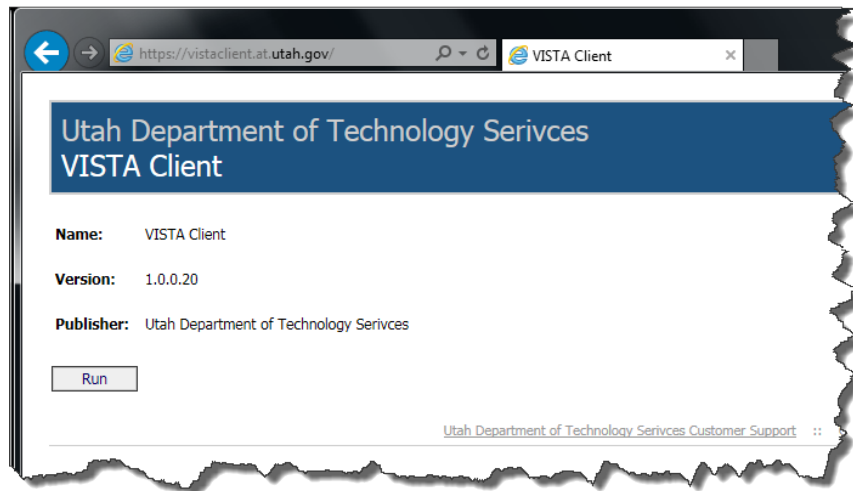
https://vistaclient.at.utah.gov/

VISTA Client

Utah Department of Technology Serivces
VISTA Client

Name: VISTA Client

Version: 1.0.0.20

Publisher: Utah Department of Technology Serivces

Run

Utah Department of Technology Serivces Customer Support ::